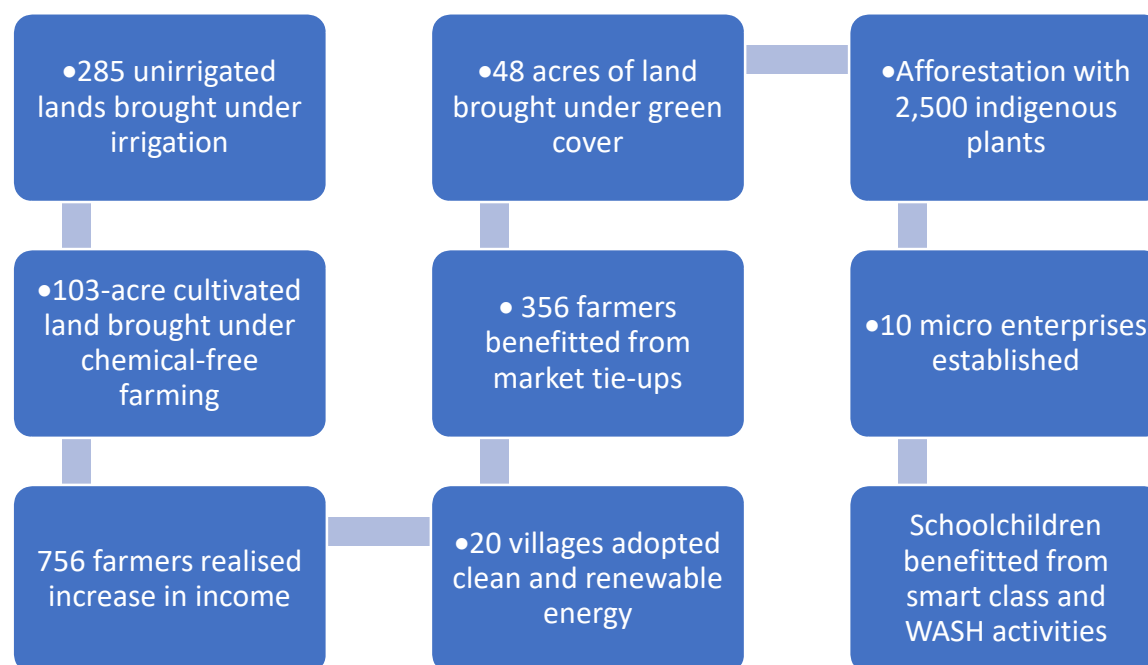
•285 unirrigated lands brought under irrigation

•103-acre cultivated land brought under chemical-free farming

756 farmers realised increase in income

•20 villages adopted clean and renewable energy

• 356 farmers benefitted from market tie-ups

•48 acres of land brought under green cover

•Afforestation with 2,500 indigenous plants

•10 micro enterprises established

Schoolchildren benefitted from smart class and WASH activities